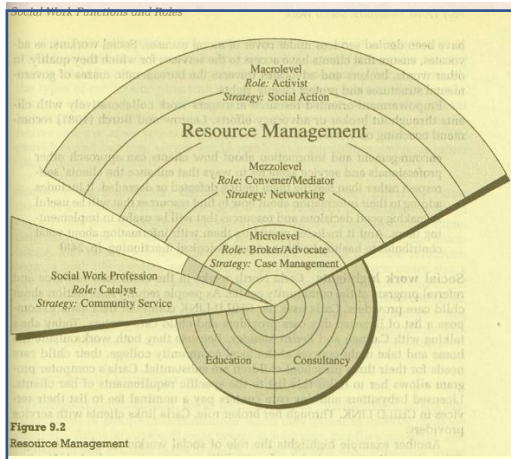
Social Work Functions and Roles

Macrolevel
Role: Activist
Strategy: Social Action

Resource Management

Mezzolevel
Role: Convener/Mediator
Strategy: Networking

Microlevel
Role: Broker/Advocate
Strategy: Case Management

Social Work Profession
Role: Catalyst
Strategy: Community Service

Education

Consultancy

Figure 9.2
Resource Management